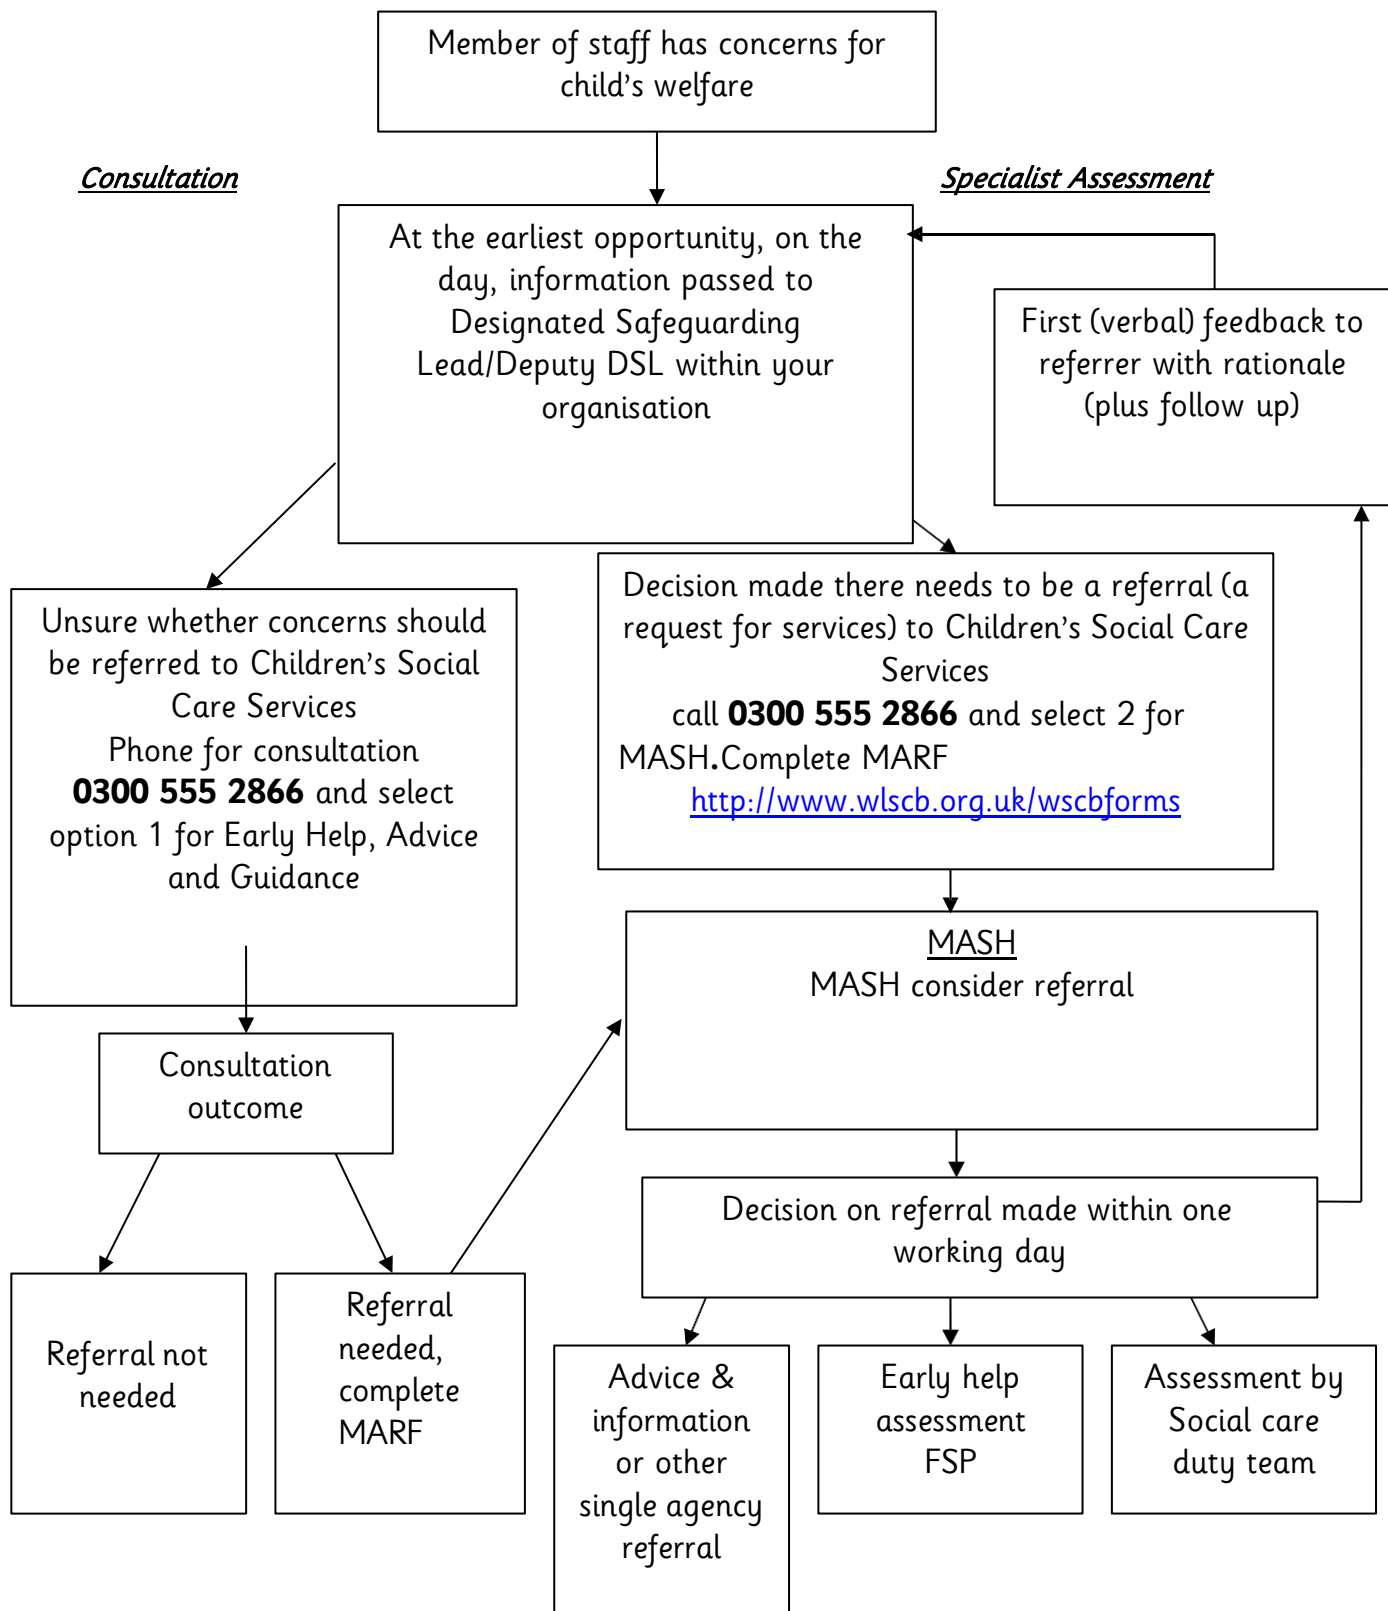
Member of staff has concerns for child's welfare

Consultation

Specialist Assessment

At the earliest opportunity, on the day, information passed to Designated Safeguarding Lead/Deputy DSL within your organisation

First (verbal) feedback to referrer with rationale (plus follow up)

Unsure whether concerns should be referred to Children's Social Care Services
Phone for consultation
**0300 555 2866** and select option 1 for Early Help, Advice and Guidance

Decision made there needs to be a referral (a request for services) to Children's Social Care Services
call **0300 555 2866** and select 2 for MASH.Complete MARF
http://www.wlscb.org.uk/wscbforms

MASH
MASH consider referral

Consultation outcome

Decision on referral made within one working day

Referral not needed

Referral needed, complete MARF

Advice & information or other single agency referral

Early help assessment FSP

Assessment by Social care duty team